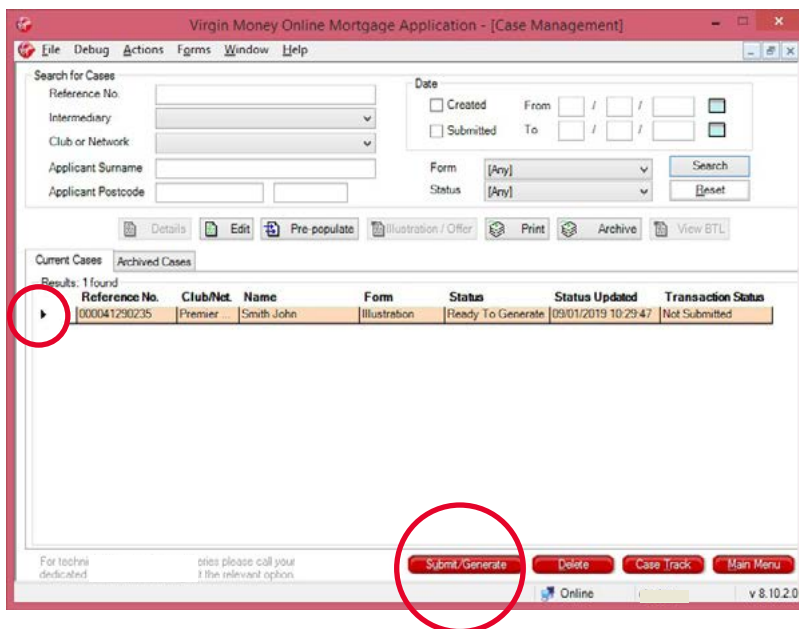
Virgin Money Online Mortgage Application - [Case Management]

File Debug Actions Forms Window Help

Search for Cases

Reference No.

Intermediary

Club or Network

Applicant Surname

Applicant Postcode

Date

Created From / /

Submitted To / /

Form [Any]

Status [Any]

Search

Reset

Details Edit Pre-populate Illustration / Offer Print Archive View BTL

Current Cases Archived Cases

Results: 1 found

| Reference No. | Club/Net. | Name | Form | Status | Status Updated | Transaction Status |
|---|---|---|---|---|---|---|
| 000041290235 | Premier ... | Smith John | Illustration | Ready To Generate | 09/01/2019 10:29:47 | Not Submitted |

For techni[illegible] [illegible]eries please call your dedicated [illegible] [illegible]t the relevant option.

Submit/Generate Delete Case Track Main Menu

Online v 8.10.2.0